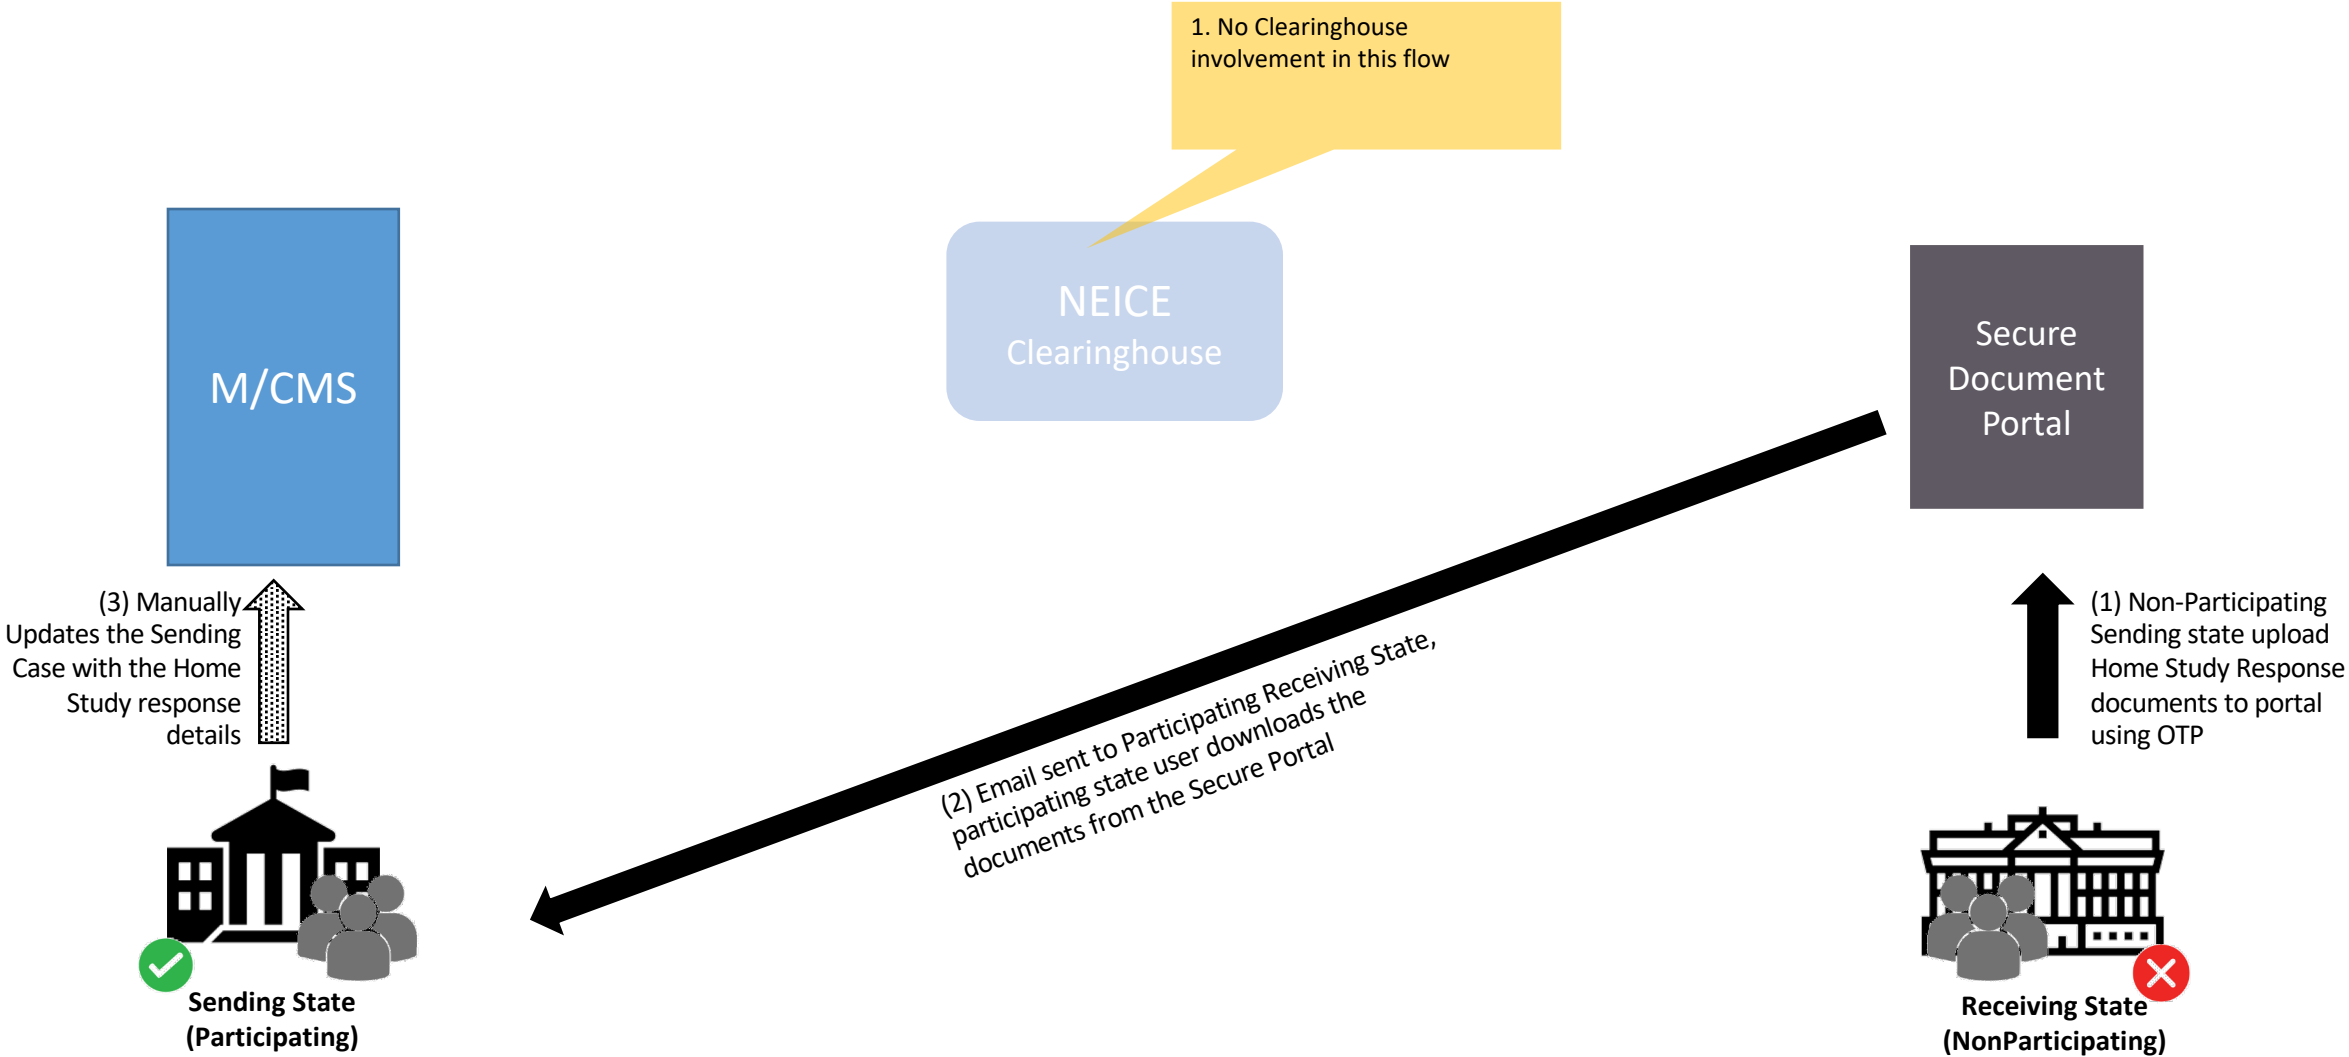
1. No Clearinghouse involvement in this flow

M/CMS

NEICE
Clearinghouse

Secure Document Portal

(3) Manually Updates the Sending Case with the Home Study response details

(2) Email sent to Participating Receiving State, participating state user downloads the documents from the Secure Portal

(1) Non-Participating Sending state upload Home Study Response documents to portal using OTP

Sending State
(Participating)

Receiving State
(NonParticipating)